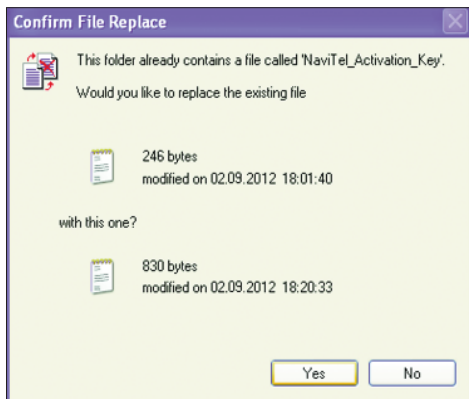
Confirm File Replace

This folder already contains a file called 'NaviTel_Activation_Key'.

Would you like to replace the existing file

246 bytes
modified on 02.09.2012 18:01:40

with this one?

830 bytes
modified on 02.09.2012 18:20:33

Yes No